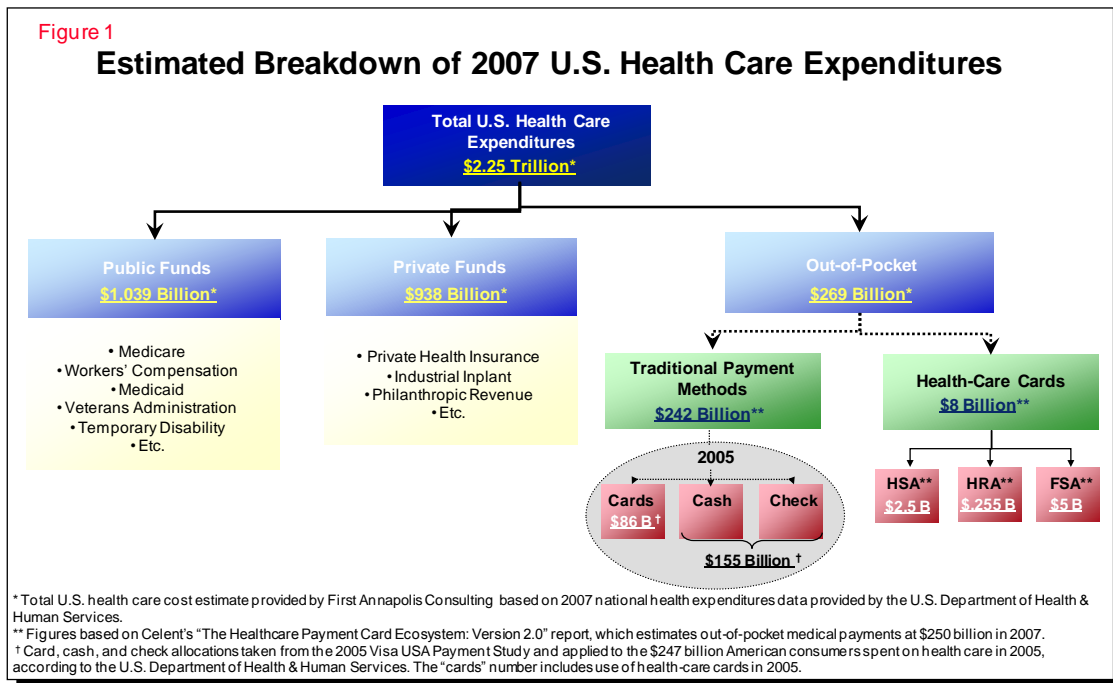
Figure 1

Estimated Breakdown of 2007 U.S. Health Care Expenditures

Total U.S. Health Care Expenditures
$2.25 Trillion*

Public Funds
$1,039 Billion*

• Medicare
• Workers' Compensation
• Medicaid
• Veterans Administration
• Temporary Disability
• Etc.

Private Funds
$938 Billion*

• Private Health Insurance
• Industrial Inplant
• Philanthropic Revenue
• Etc.

Out-of-Pocket
$269 Billion*

Traditional Payment Methods
$242 Billion**

2005

Cards
$86 B †

Cash

Check

$155 Billion †

Health-Care Cards
$8 Billion**

HSA**
$2.5 B

HRA**
$.255 B

FSA**
$5 B

* Total U.S. health care cost estimate provided by First Annapolis Consulting based on 2007 national health expenditures data provided by the U.S. Department of Health & Human Services.
** Figures based on Celent's "The Healthcare Payment Card Ecosystem: Version 2.0" report, which estimates out-of-pocket medical payments at $250 billion in 2007.
† Card, cash, and check allocations taken from the 2005 Visa USA Payment Study and applied to the $247 billion American consumers spent on health care in 2005, according to the U.S. Department of Health & Human Services. The "cards" number includes use of health-care cards in 2005.